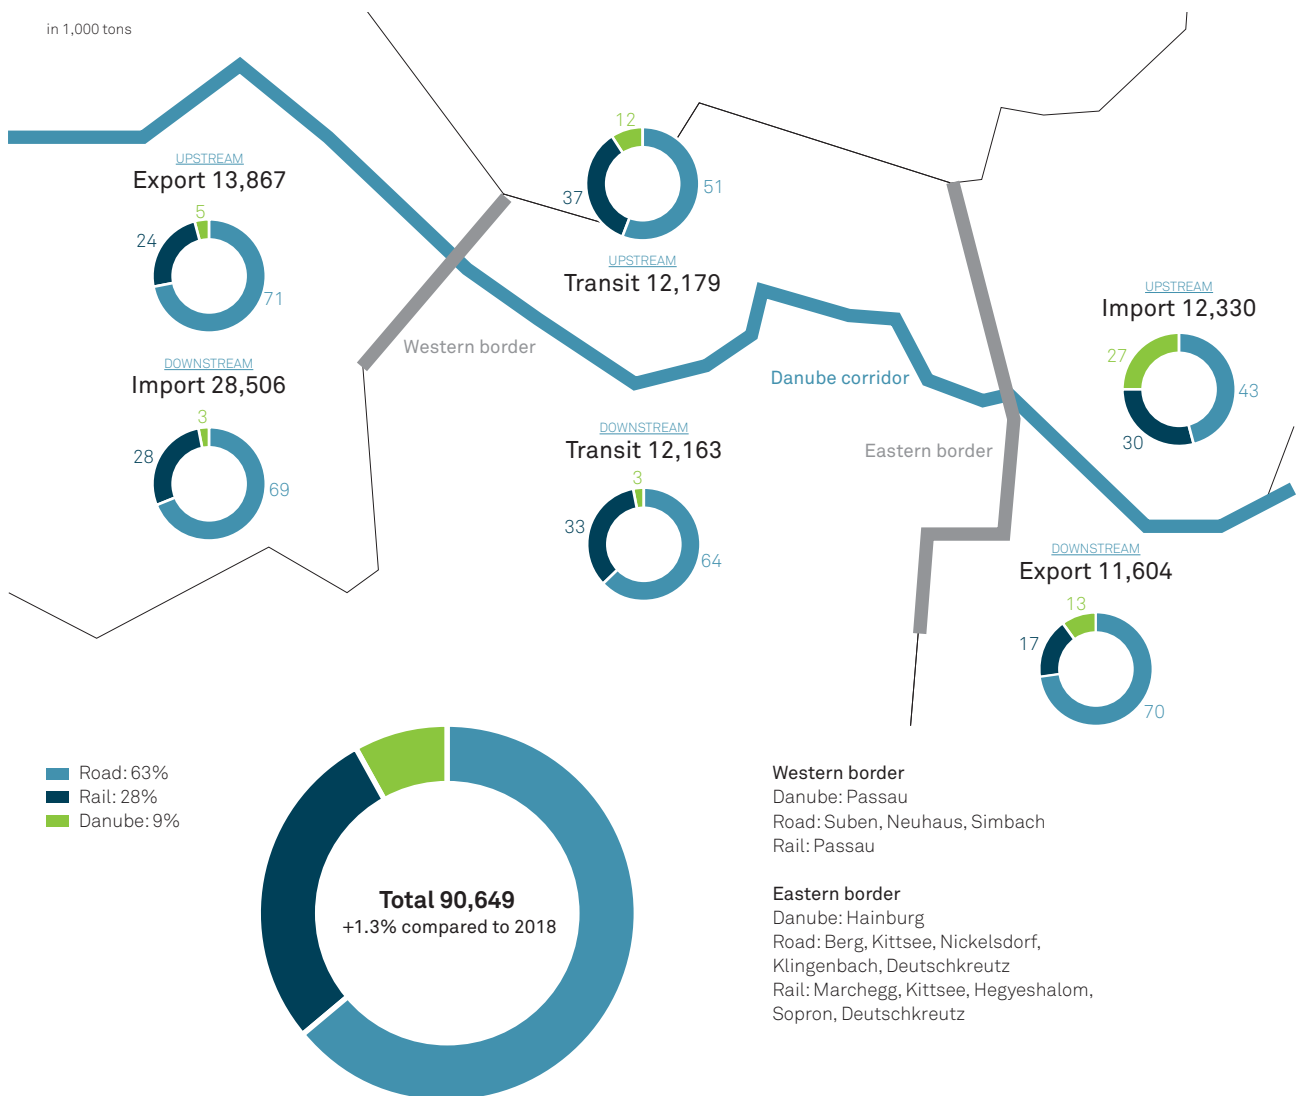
in 1,000 tons

UPSTREAM
Export 13,867

24
5
71

DOWNSTREAM
Import 28,506

28
3
69

12
37
51

UPSTREAM
Transit 12,179

Western border

DOWNSTREAM
Transit 12,163

33
3
64

Danube corridor

Eastern border

UPSTREAM
Import 12,330

27
43
30

DOWNSTREAM
Export 11,604

17
13
70

Road: 63%
Rail: 28%
Danube: 9%

Total 90,649
+1.3% compared to 2018

Western border
Danube: Passau
Road: Suben, Neuhaus, Simbach
Rail: Passau

Eastern border
Danube: Hainburg
Road: Berg, Kittsee, Nickelsdorf, Klingenbach, Deutschkreutz
Rail: Marchegg, Kittsee, Hegyeshalom, Sopron, Deutschkreutz